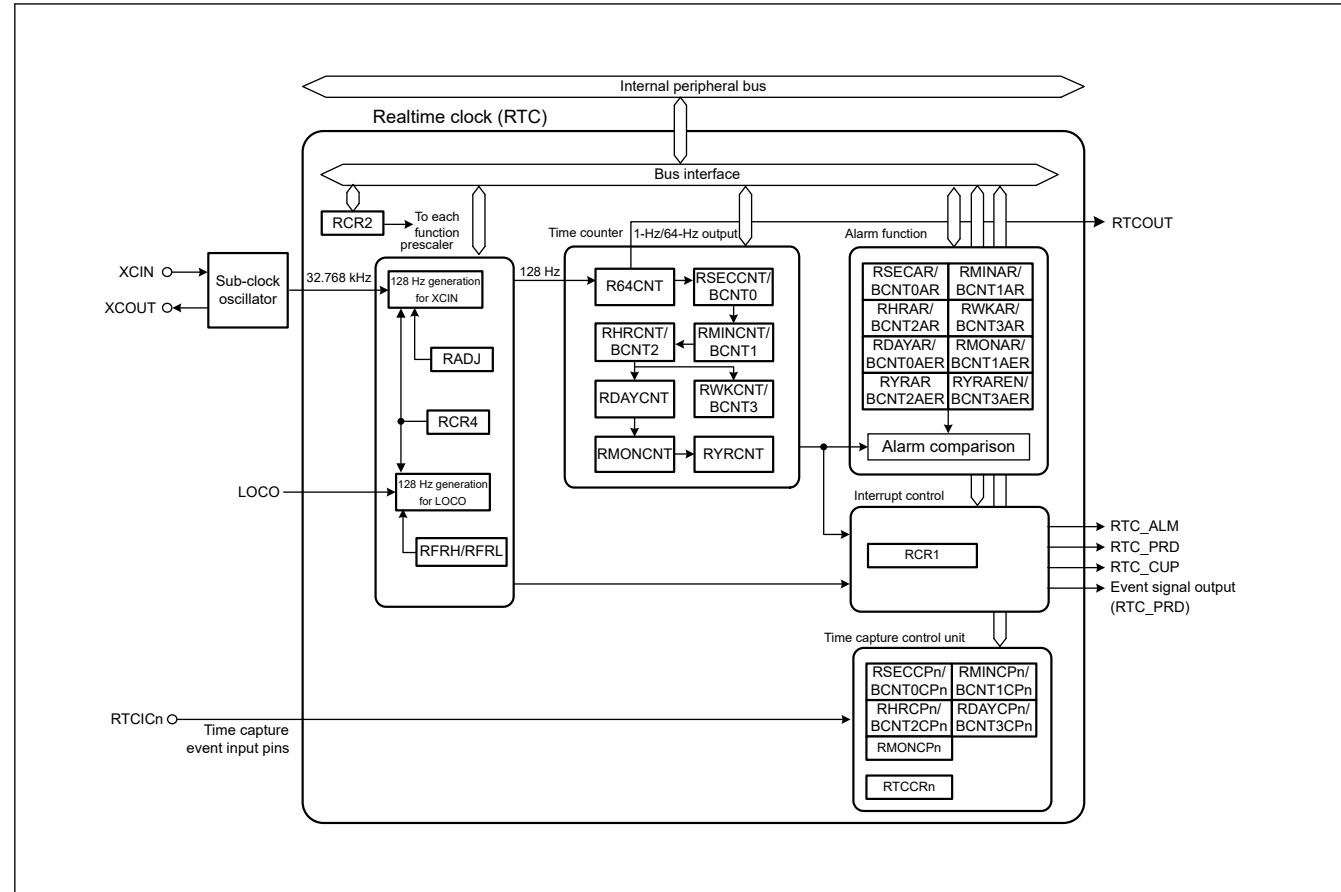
Internal peripheral bus

Realtime clock (RTC)

Bus interface

RCR2

To each function prescaler

Time counter

1-Hz/64-Hz output

Alarm function

RTCOUT

XCIN

XCOUT

Sub-clock oscillator

32.768 kHz

128 Hz generation for XCIN

128 Hz

R64CNT

RSECCNT/ BCNT0

RHRCNT/ BCNT2

RMINCNT/ BCNT1

RDAYCNT

RWKCNT/ BCNT3

RMONCNT

RYRCNT

RADJ

RCR4

RSECAR/ BCNT0AR

RMINAR/ BCNT1AR

RHRAR/ BCNT2AR

RWKAR/ BCNT3AR

RDAYAR/ BCNT0AER

RMONAR/ BCNT1AER

RYRAR BCNT2AER

RYRAREN/ BCNT3AER

Alarm comparison

LOCO

128 Hz generation for LOCO

RFRH/RFRL

Interrupt control

RCR1

RTC_ALM

RTC_PRD

RTC_CUP

Event signal output (RTC_PRD)

Time capture control unit

RSECCPn/ BCNT0CPn

RMINCPn/ BCNT1CPn

RHRCPn/ BCNT2CPn

RDAYCPn/ BCNT3CPn

RMONCPn

RTCCRn

RTCICn

Time capture event input pins